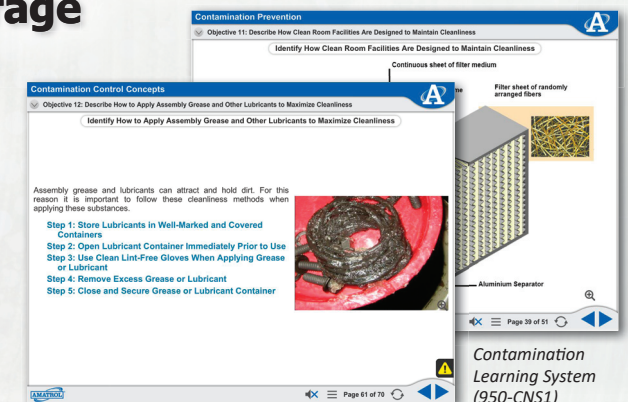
rage

Contamination Prevention

Objective 11: Describe How Clean Room Facilities Are Designed to Maintain Cleanliness

Identify How Clean Room Facilities Are Designed to Maintain Cleanliness

Continuous sheet of filter medium

Filter sheet of randomly arranged fibers

Aluminium Separator

Page 39 of 51

Contamination Control Concepts

Objective 12: Describe How to Apply Assembly Grease and Other Lubricants to Maximize Cleanliness

Identify How to Apply Assembly Grease and Other Lubricants to Maximize Cleanliness

Assembly grease and lubricants can attract and hold dirt. For this reason it is important to follow these cleanliness methods when applying these substances.

Step 1: Store Lubricants in Well-Marked and Covered Containers
Step 2: Open Lubricant Container Immediately Prior to Use
Step 3: Use Clean Lint-Free Gloves When Applying Grease or Lubricant
Step 4: Remove Excess Grease or Lubricant
Step 5: Close and Secure Grease or Lubricant Container

AMATROL

Page 61 of 70

Contamination Learning System (950-CNS1)